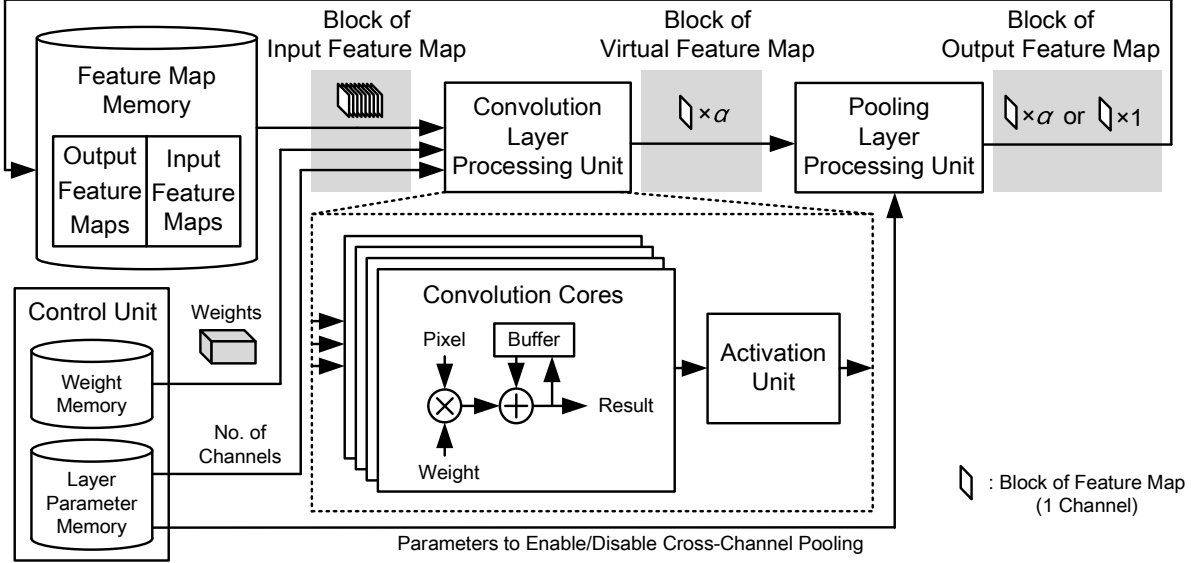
Block of Input Feature Map

Block of Virtual Feature Map

Block of Output Feature Map

Feature Map Memory

Output Feature Maps

Input Feature Maps

Convolution Layer Processing Unit

×$\alpha$

Pooling Layer Processing Unit

×$\alpha$ or ×1

Control Unit

Weights

Weight Memory

No. of Channels

Layer Parameter Memory

Convolution Cores

Pixel

Buffer

Result

Weight

Activation Unit

: Block of Feature Map (1 Channel)

Parameters to Enable/Disable Cross-Channel Pooling